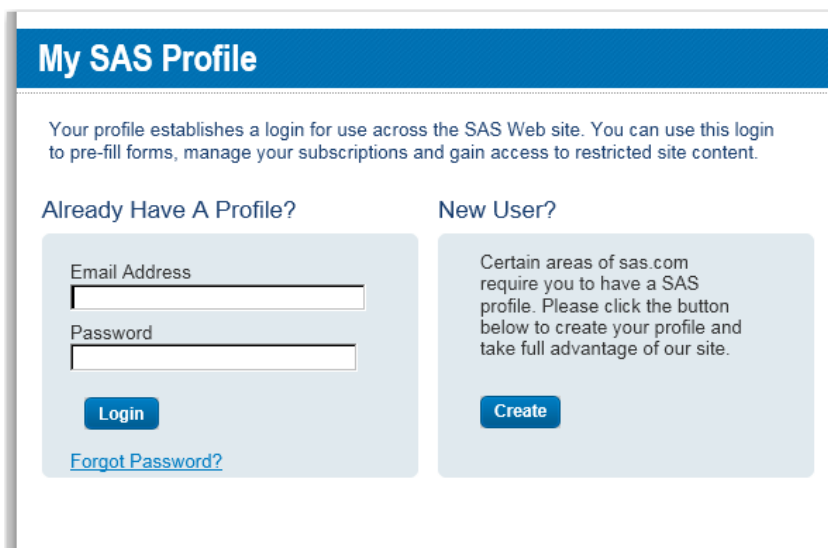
My SAS Profile

Your profile establishes a login for use across the SAS Web site. You can use this login to pre-fill forms, manage your subscriptions and gain access to restricted site content.

Already Have A Profile?

Email Address

Password

Login

Forgot Password?

New User?

Certain areas of sas.com require you to have a SAS profile. Please click the button below to create your profile and take full advantage of our site.

Create